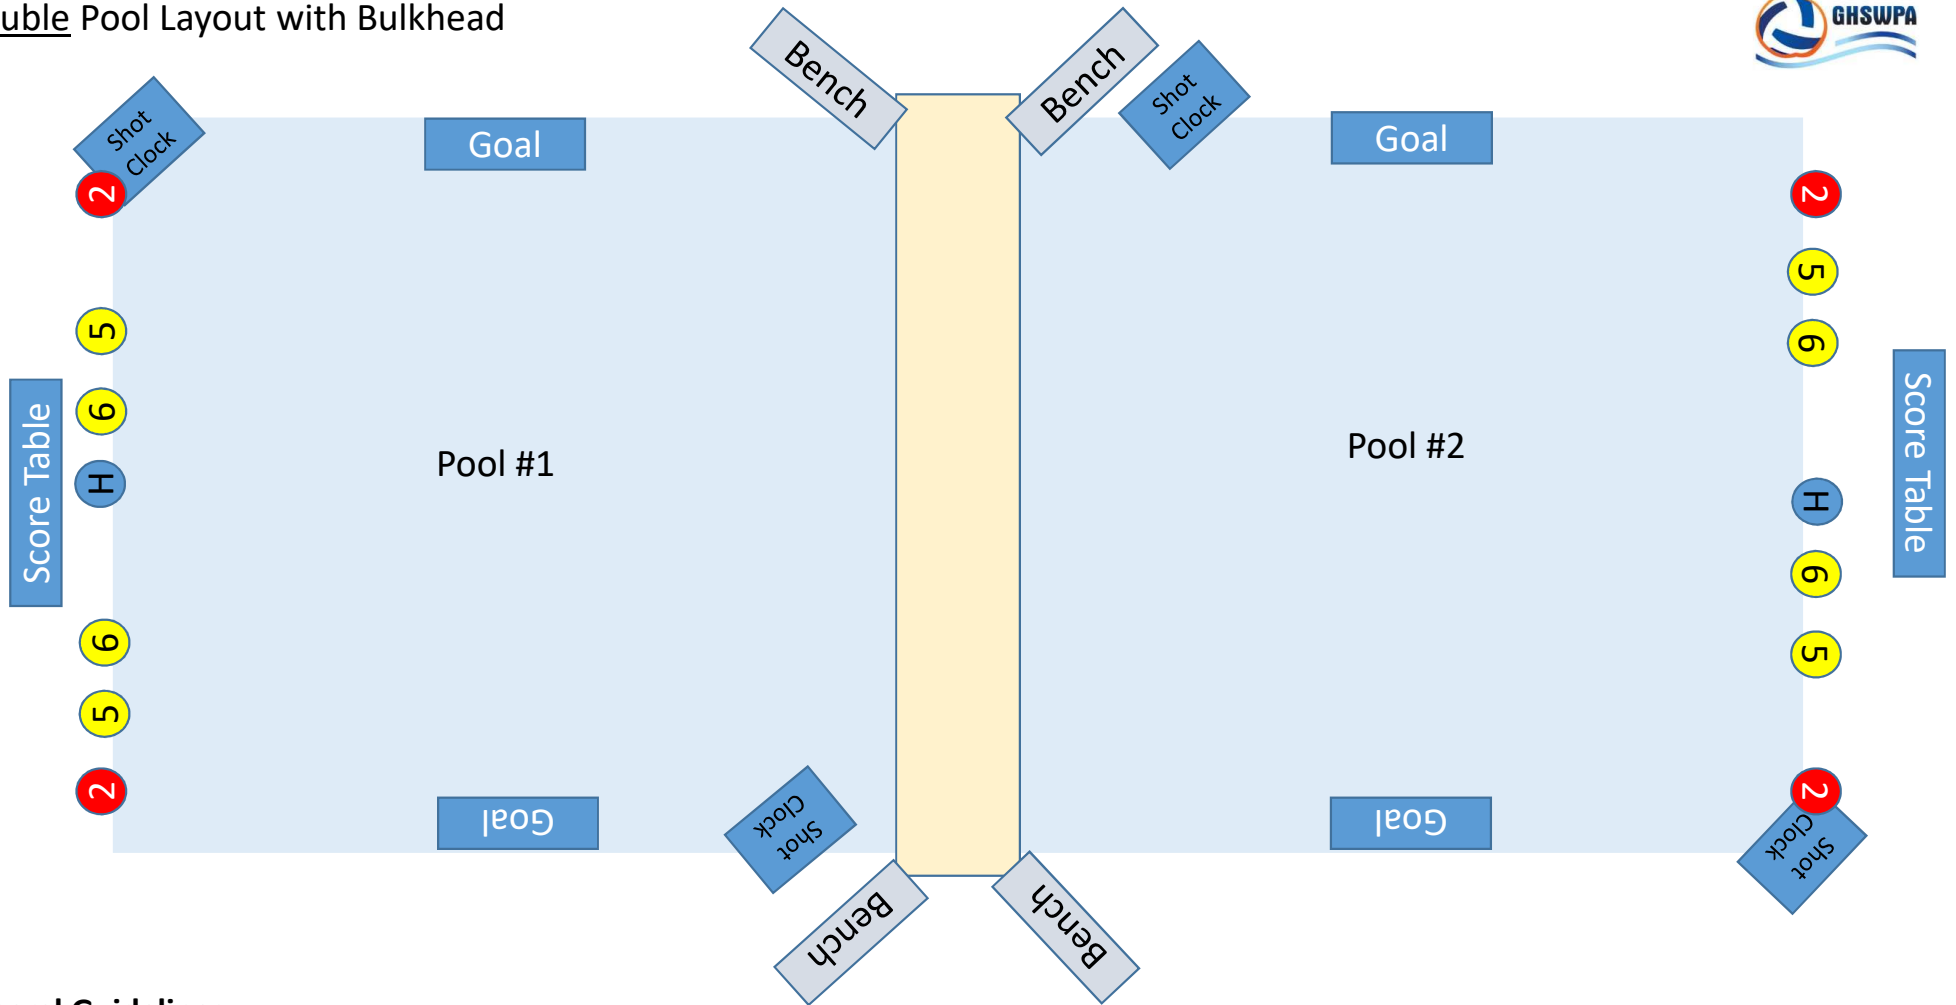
uble Pool Layout with Bulkhead

GHSWPA

Bench

Bench

Shot Clock

Goal

Goal

Shot Clock

2

5

6

H

6

5

2

Score Table

Pool #1

Pool #2

2

5

6

H

6

5

2

Score Table

Goal

Shot Clock

Goal

Shot Clock

Bench

Bench

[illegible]